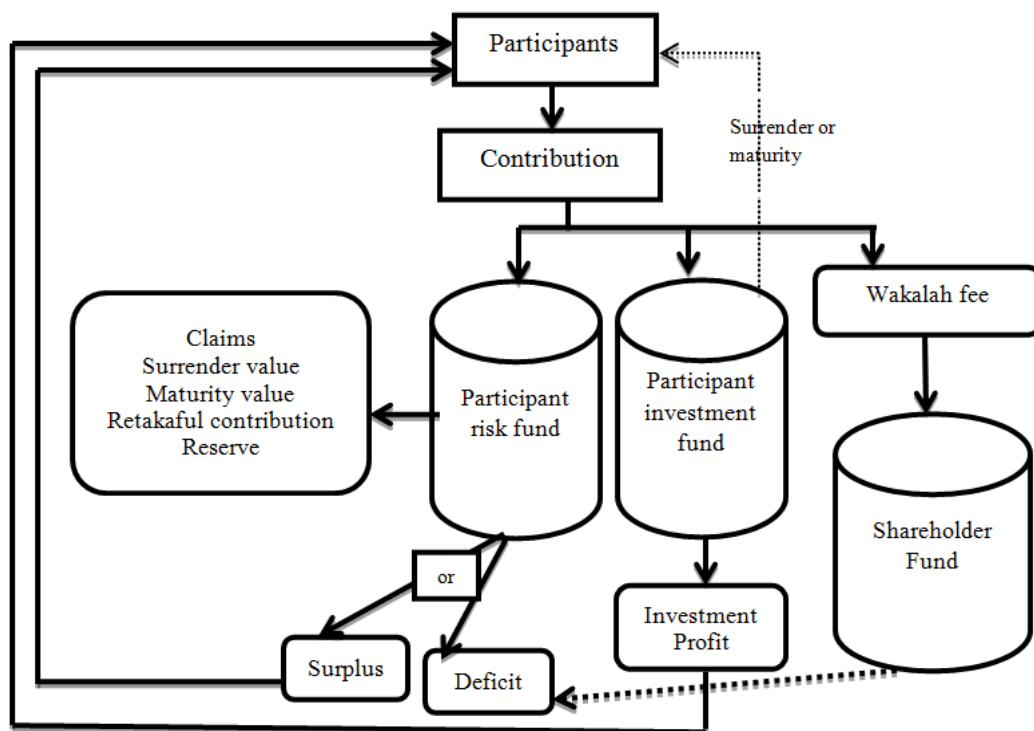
Participants

Contribution

Surrender or maturity

Wakalah fee

Claims
Surrender value
Maturity value
Retakaful contribution
Reserve

Participant risk fund

Participant investment fund

Shareholder Fund

or

Investment Profit

Surplus

Deficit